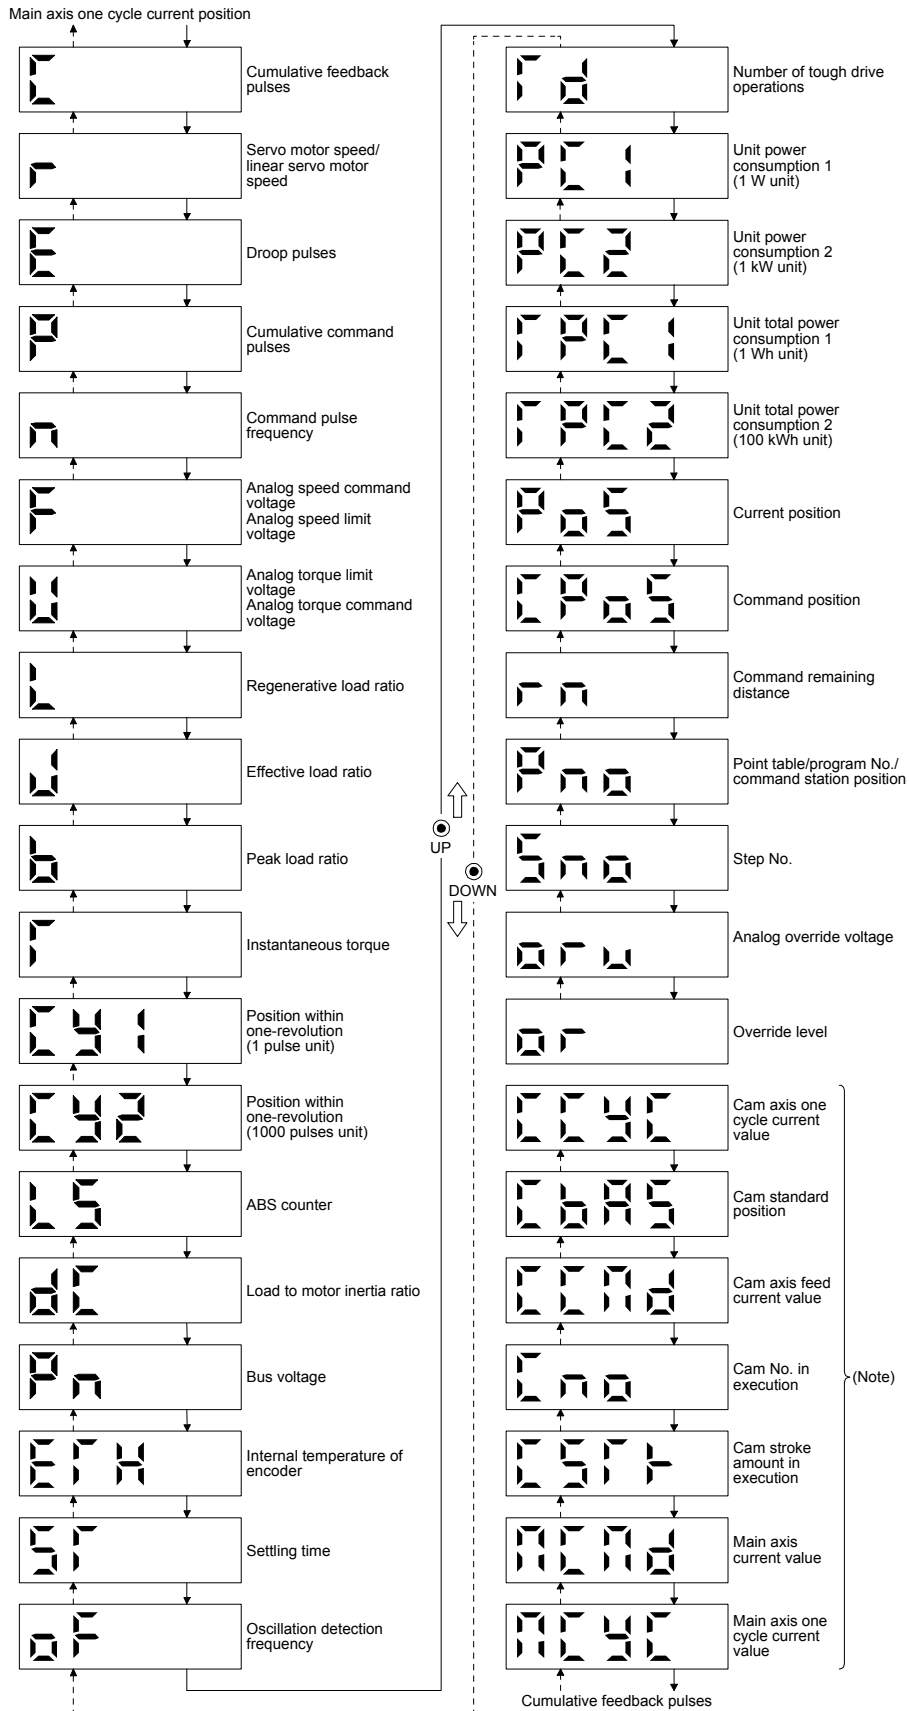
Main axis one cycle current position

C
Cumulative feedback pulses

r
Servo motor speed/ linear servo motor speed

E
Droop pulses

P
Cumulative command pulses

n
Command pulse frequency

F
Analog speed command voltage
Analog speed limit voltage

U
Analog torque limit voltage
Analog torque command voltage

L
Regenerative load ratio

J
Effective load ratio

b
Peak load ratio

T
Instantaneous torque

Cy1
Position within one-revolution (1 pulse unit)

Cy2
Position within one-revolution (1000 pulses unit)

LS
ABS counter

dC
Load to motor inertia ratio

Pn
Bus voltage

ETh
Internal temperature of encoder

ST
Settling time

oF
Oscillation detection frequency

UP
DOWN

Td
Number of tough drive operations

PC1
Unit power consumption 1 (1 W unit)

PC2
Unit power consumption 2 (1 kW unit)

TPC1
Unit total power consumption 1 (1 Wh unit)

TPC2
Unit total power consumption 2 (100 kWh unit)

PoS
Current position

CPoS
Command position

rn
Command remaining distance

Pno
Point table/program No./ command station position

Sno
Step No.

orU
Analog override voltage

or
Override level

CCyC
Cam axis one cycle current value

CbAS
Cam standard position

CCMd
Cam axis feed current value

Cno
Cam No. in execution

CSTt
Cam stroke amount in execution

MCMd
Main axis current value

MCyC
Main axis one cycle current value

(Note)

Cumulative feedback pulses